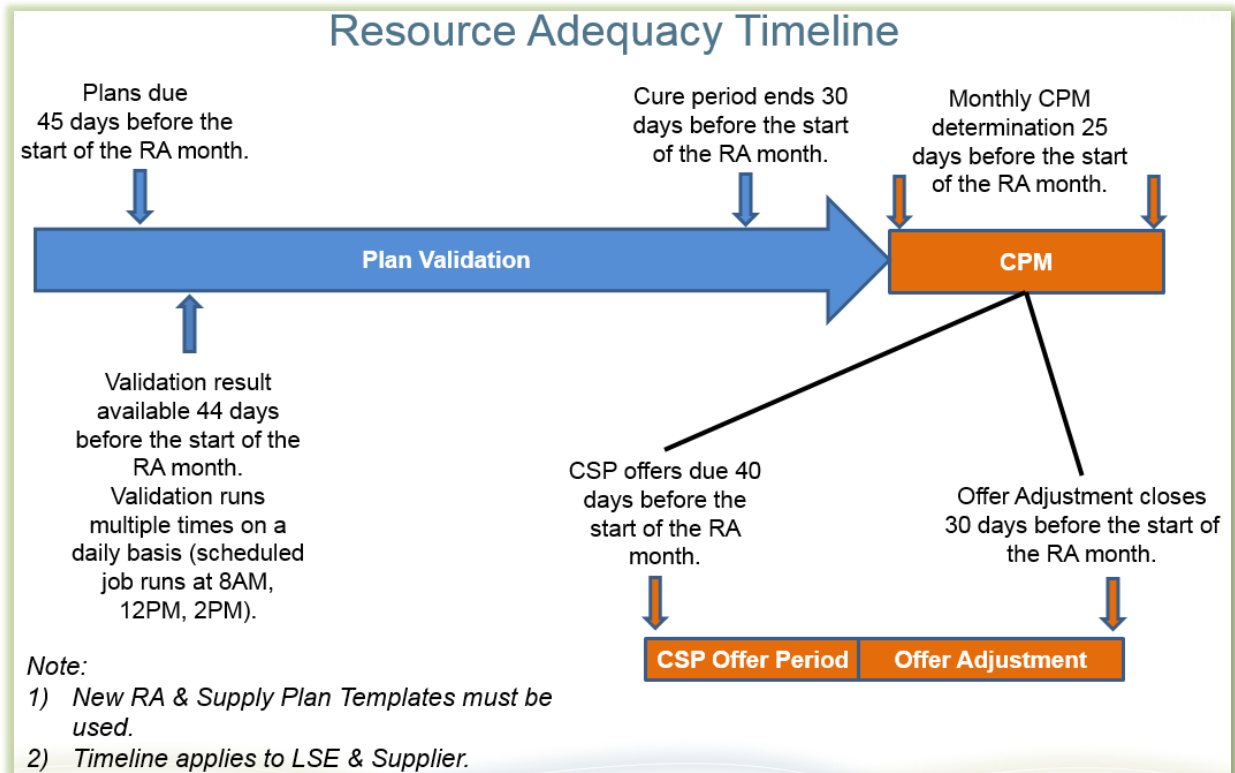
Resource Adequacy Timeline

Plans due 45 days before the start of the RA month.

Cure period ends 30 days before the start of the RA month.

Monthly CPM determination 25 days before the start of the RA month.

Plan Validation

CPM

Validation result available 44 days before the start of the RA month. Validation runs multiple times on a daily basis (scheduled job runs at 8AM, 12PM, 2PM).

CSP offers due 40 days before the start of the RA month.

Offer Adjustment closes 30 days before the start of the RA month.

CSP Offer Period

Offer Adjustment

Note:
1) New RA & Supply Plan Templates must be used.
2) Timeline applies to LSE & Supplier.